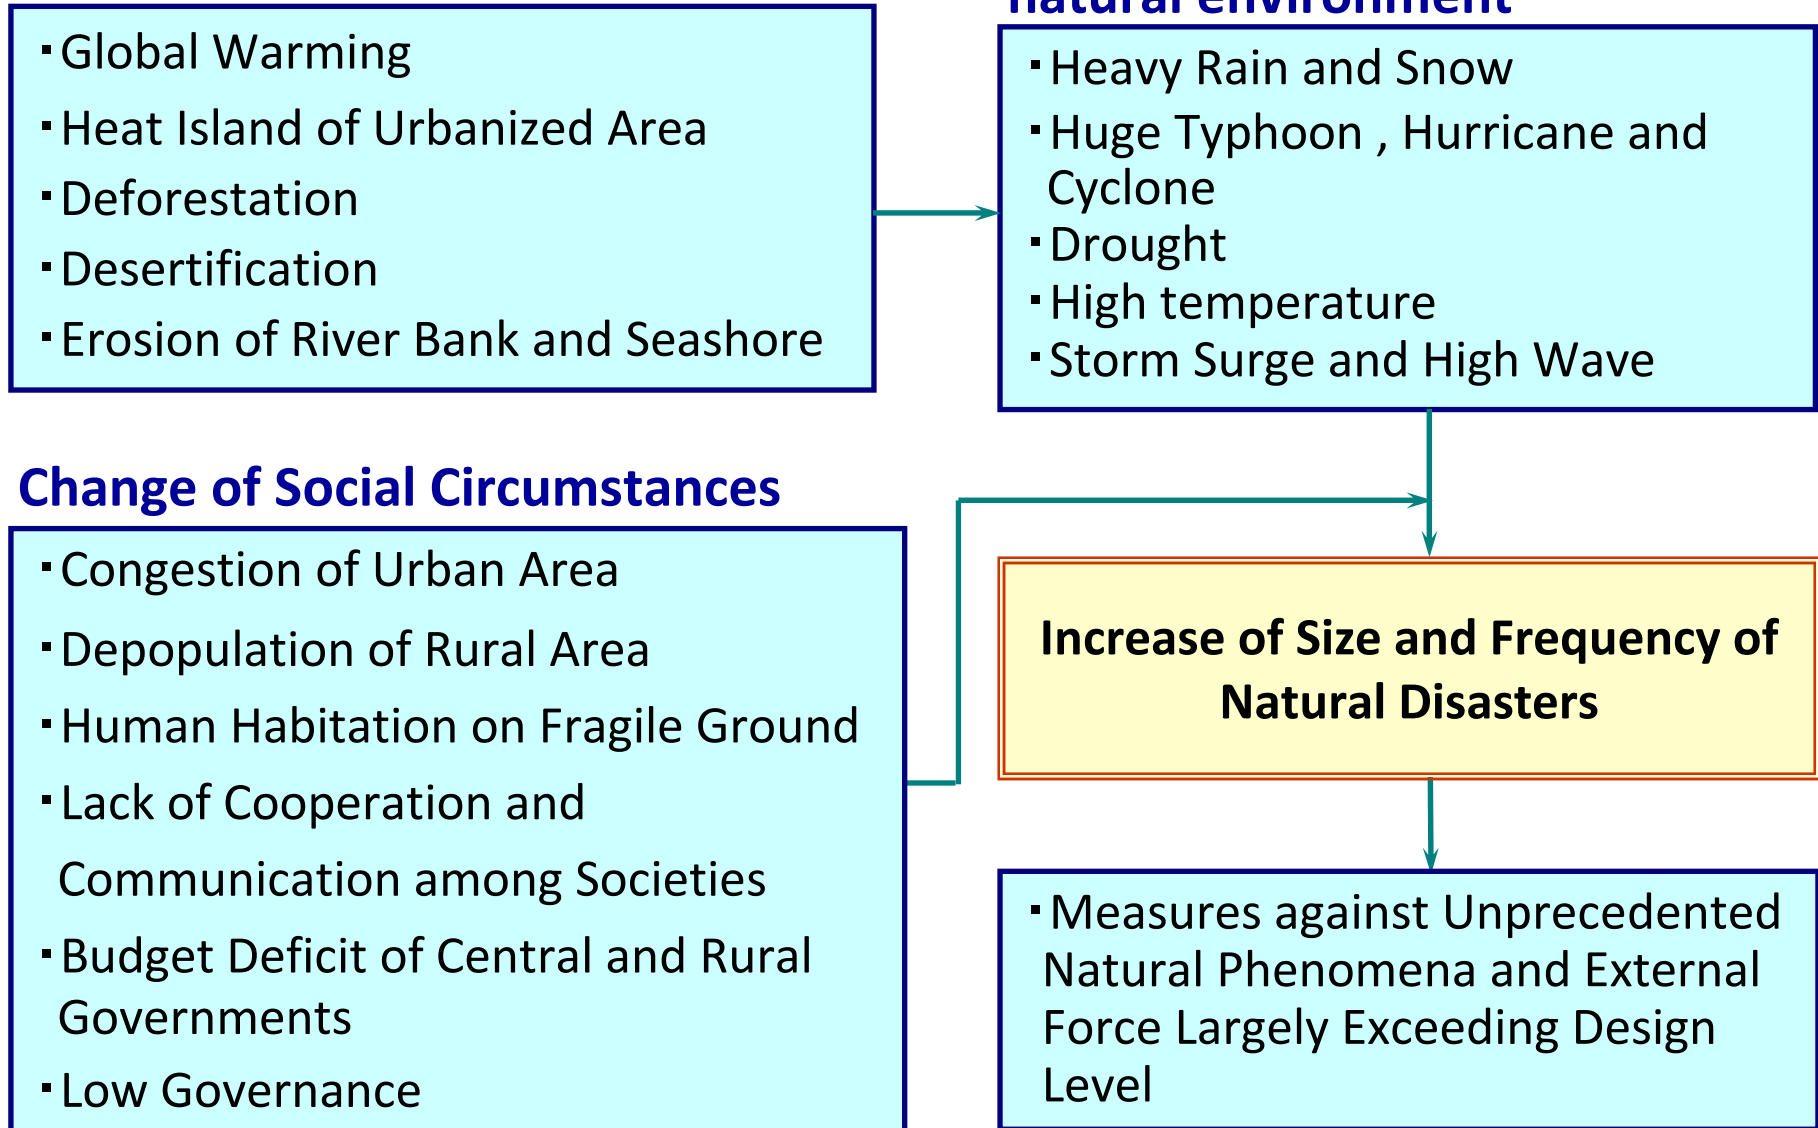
・Global Warming
・Heat Island of Urbanized Area
・Deforestation
・Desertification
・Erosion of River Bank and Seashore

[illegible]

・Heavy Rain and Snow
・Huge Typhoon , Hurricane and Cyclone
・Drought
・High temperature
・Storm Surge and High Wave

Change of Social Circumstances

・Congestion of Urban Area
・Depopulation of Rural Area
・Human Habitation on Fragile Ground
・Lack of Cooperation and Communication among Societies
・Budget Deficit of Central and Rural Governments
・Low Governance

Increase of Size and Frequency of Natural Disasters

・Measures against Unprecedented Natural Phenomena and External Force Largely Exceeding Design Level